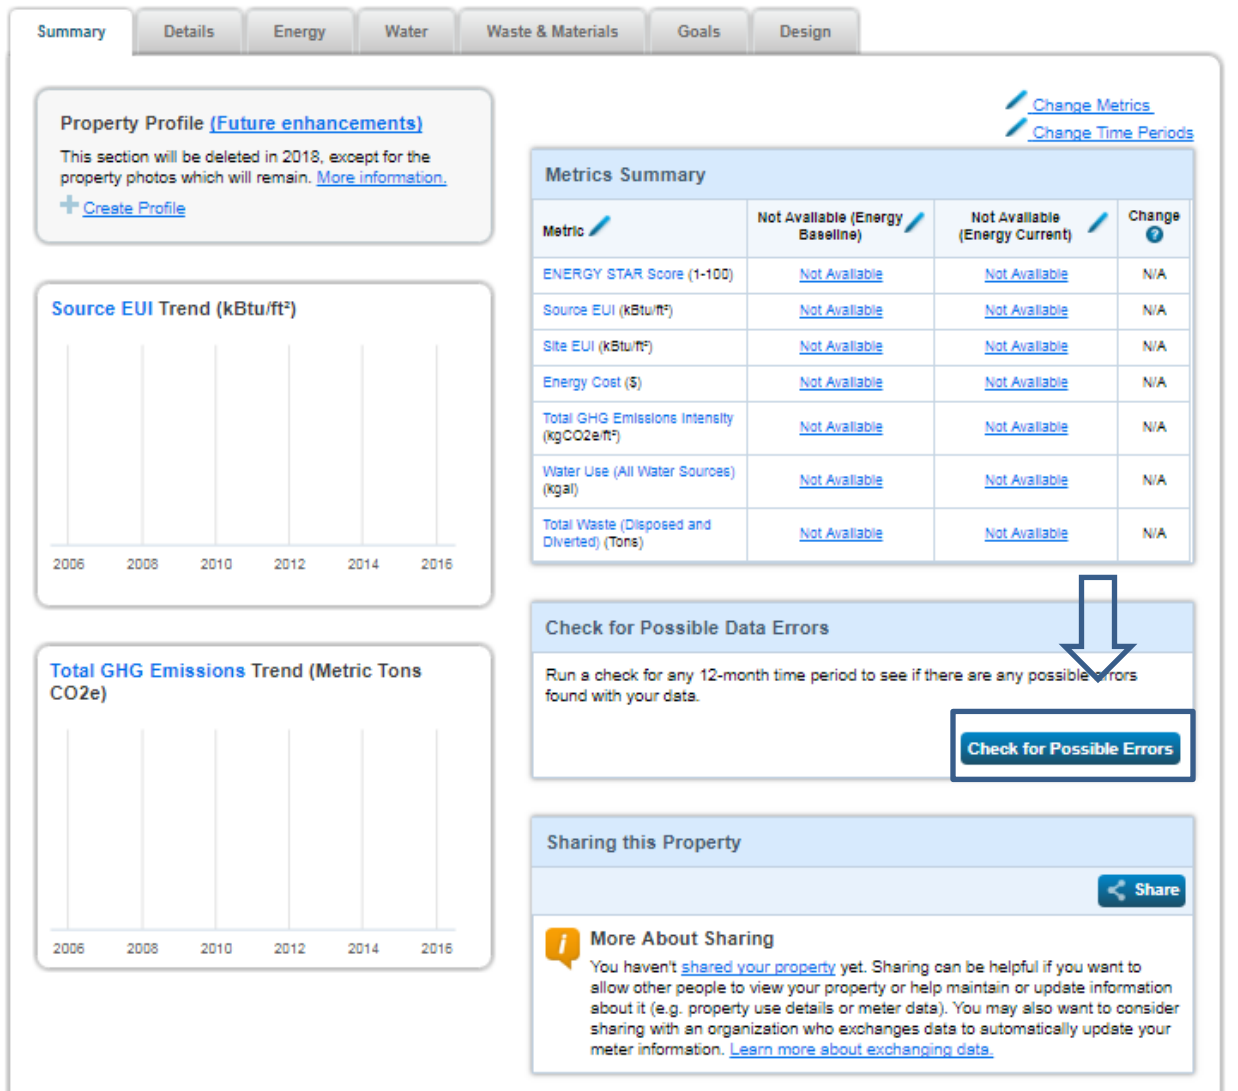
Summary | Details | Energy | Water | Waste & Materials | Goals | Design

Property Profile (Future enhancements)

This section will be deleted in 2018, except for the property photos which will remain. More information.

Create Profile

Source EUI Trend (kBtu/ft²)

2006 2008 2010 2012 2014 2016

Total GHG Emissions Trend (Metric Tons CO2e)

2006 2008 2010 2012 2014 2016

Change Metrics
Change Time Periods

Metrics Summary

| Metric | Not Available (Energy Baseline) | Not Available (Energy Current) | Change |
|---|---|---|---|
| ENERGY STAR Score (1-100) | Not Available | Not Available | N/A |
| Source EUI (kBtu/ft²) | Not Available | Not Available | N/A |
| Site EUI (kBtu/ft²) | Not Available | Not Available | N/A |
| Energy Cost ($) | Not Available | Not Available | N/A |
| Total GHG Emissions Intensity (kgCO2e/ft²) | Not Available | Not Available | N/A |
| Water Use (All Water Sources) (kgal) | Not Available | Not Available | N/A |
| Total Waste (Disposed and Diverted) (Tons) | Not Available | Not Available | N/A |

Check for Possible Data Errors

Run a check for any 12-month time period to see if there are any possible errors found with your data.

Check for Possible Errors

Sharing this Property

Share

More About Sharing

You haven't shared your property yet. Sharing can be helpful if you want to allow other people to view your property or help maintain or update information about it (e.g. property use details or meter data). You may also want to consider sharing with an organization who exchanges data to automatically update your meter information. Learn more about exchanging data.